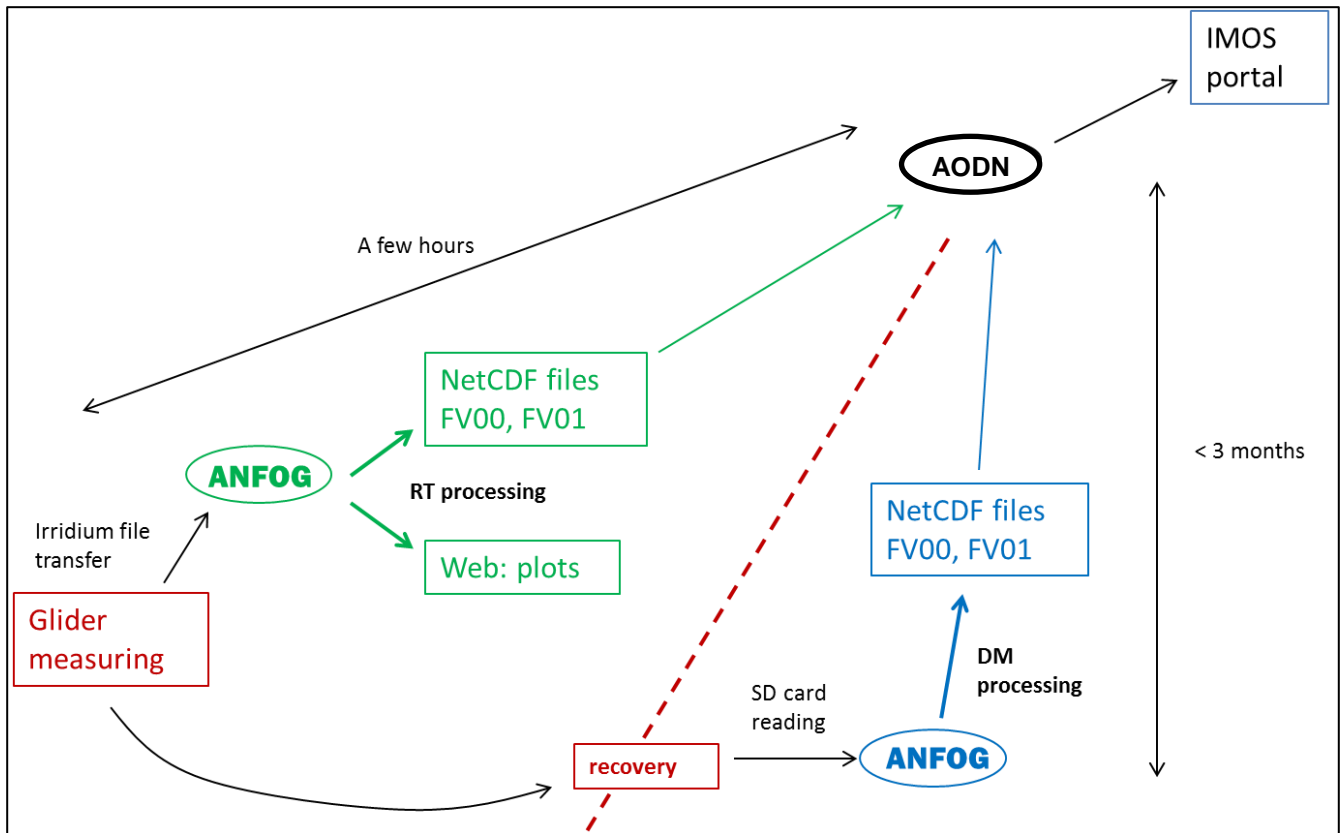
IMOS portal

AODN

A few hours

< 3 months

NetCDF files FV00, FV01

ANFOG

RT processing

Irridium file transfer

Web: plots

NetCDF files FV00, FV01

Glider measuring

DM processing

SD card reading

recovery

ANFOG